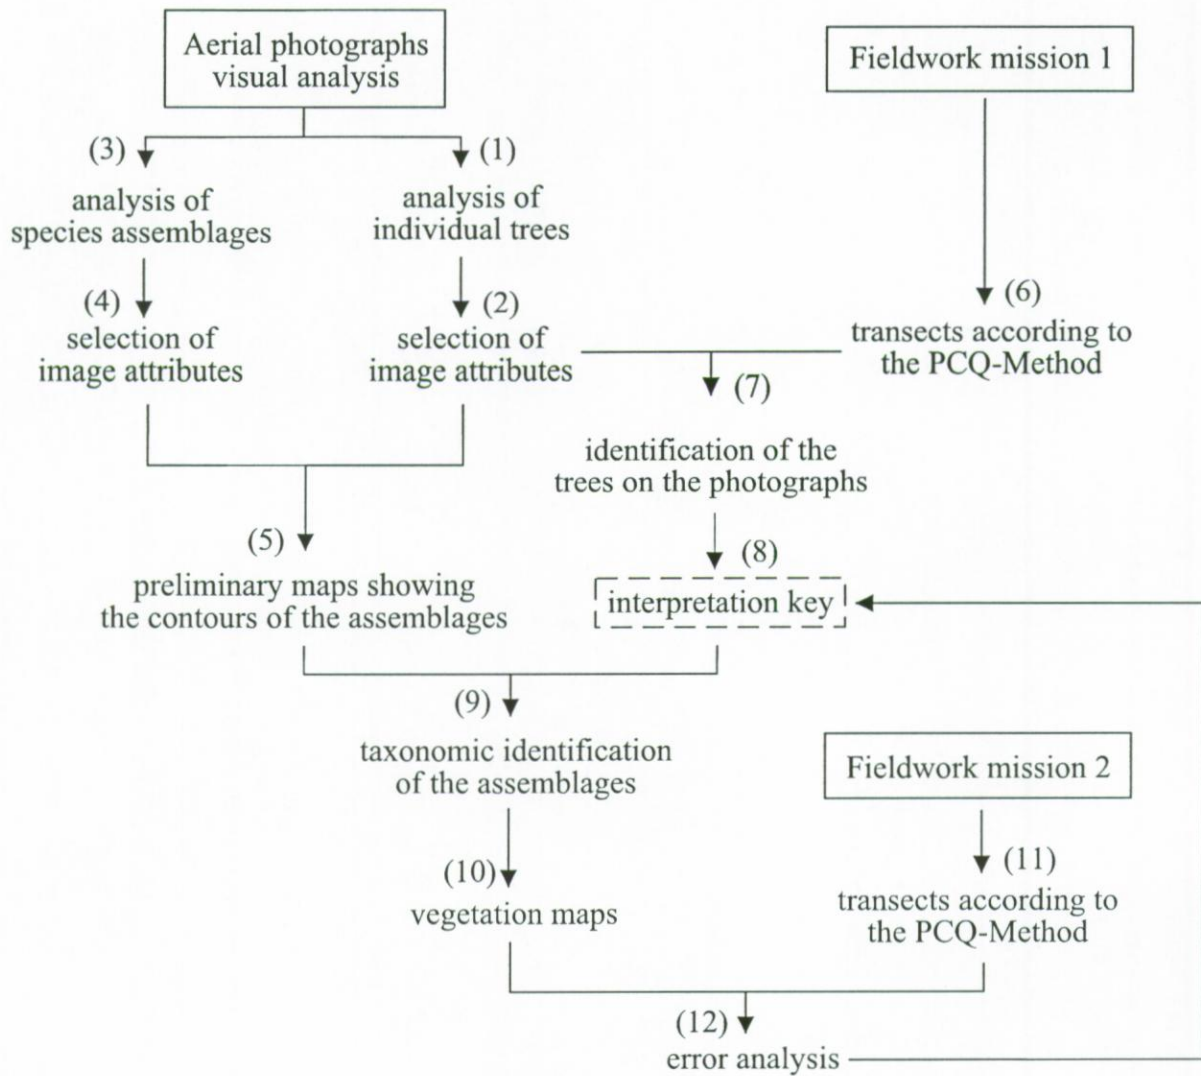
Aerial photographs visual analysis

Fieldwork mission 1

(3)

analysis of species assemblages

(1)

analysis of individual trees

(4)

selection of image attributes

(2)

selection of image attributes

(6)

transects according to the PCQ-Method

(7)

identification of the trees on the photographs

(5)

preliminary maps showing the contours of the assemblages

(8)

interpretation key

(9)

taxonomic identification of the assemblages

Fieldwork mission 2

(10)

vegetation maps

(11)

transects according to the PCQ-Method

(12)

error analysis